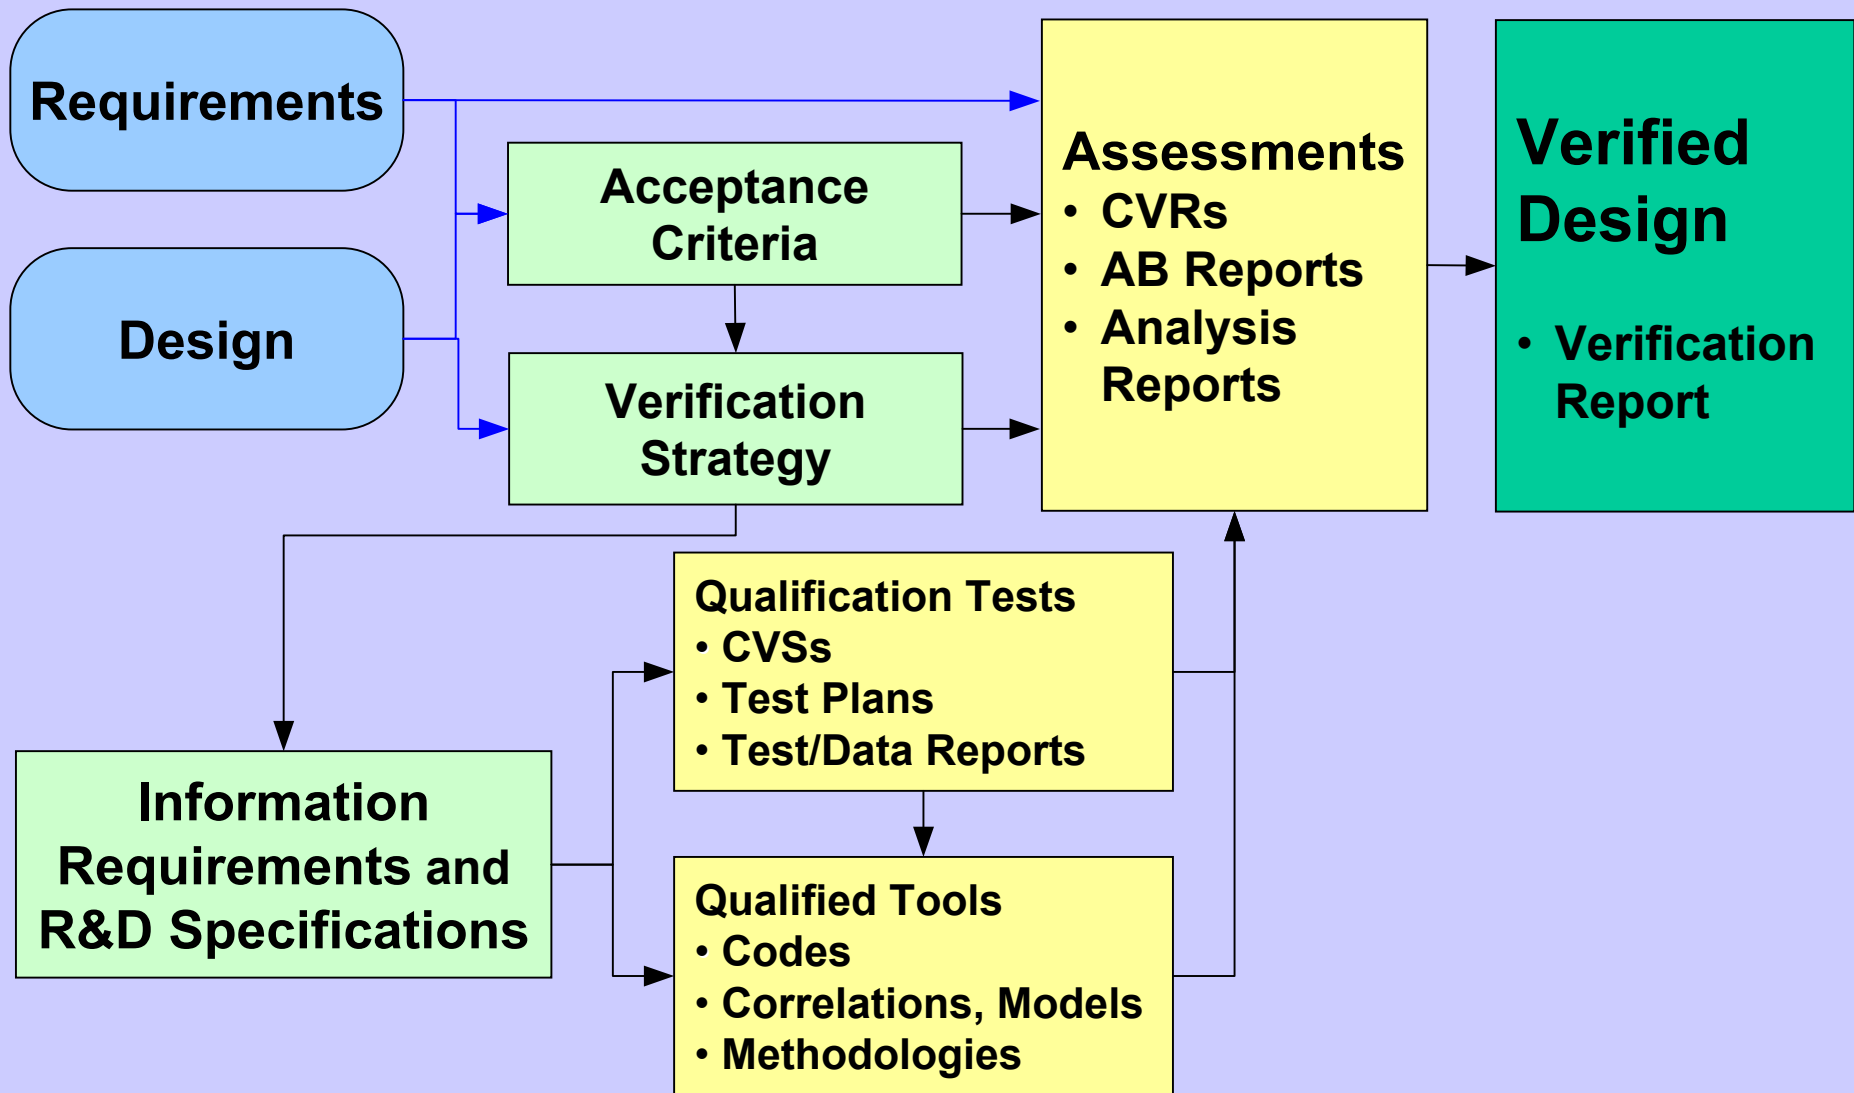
Requirements

Design

Acceptance Criteria

Verification Strategy

Assessments
• CVRs
• AB Reports
• Analysis Reports

Verified Design
• Verification Report

Information Requirements and R&D Specifications

Qualification Tests
• CVSs
• Test Plans
• Test/Data Reports

Qualified Tools
• Codes
• Correlations, Models
• Methodologies